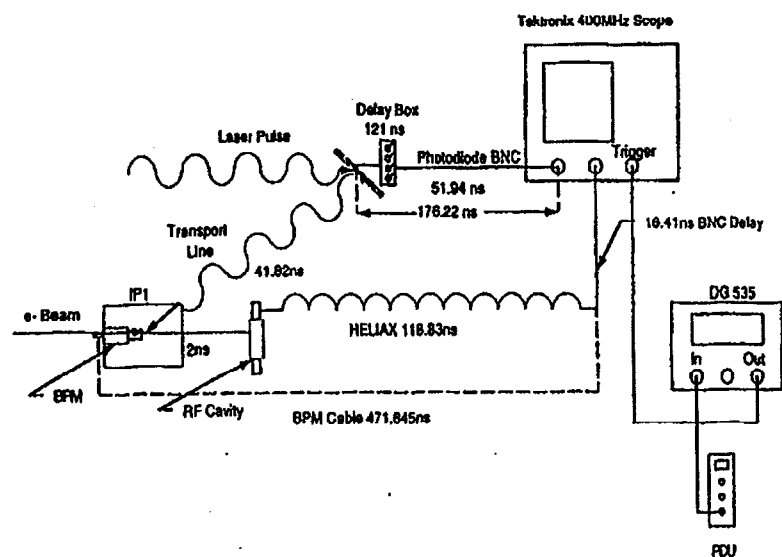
Tektronix 400MHz Scope

Delay Box
121 ns

Laser Pulse

Photodiode BNC

Trigger

51.94 ns

176.22 ns

Transport Line

16.41ns BNC Delay

41.82ns

IP1

e- Beam

HELIAX 118.83ns

DG 535

2ns

In

Out

BPM

RF Cavity

BPM Cable 471.845ns

PDU